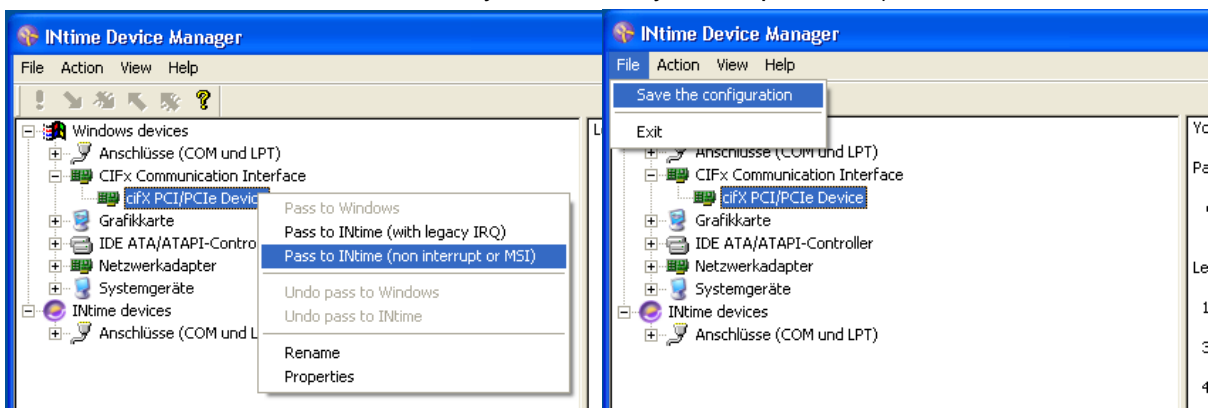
INtime Device Manager

File Action View Help

Windows devices
Anschlüsse (COM und LPT)
CIFx Communication Interface
cifX PCI/PCIe Devic
Grafikkarte
IDE ATA/ATAPI-Contro
Netzwerkadapter
Systemgeräte
INtime devices
Anschlüsse (COM und L

Pass to Windows
Pass to INtime (with legacy IRQ)
Pass to INtime (non interrupt or MSI)
Undo pass to Windows
Undo pass to INtime
Rename
Properties

L

INtime Device Manager

File Action View Help

Save the configuration
Exit

Anschlüsse (COM und LPT)
CIFx Communication Interface
cifX PCI/PCIe Device
Grafikkarte
IDE ATA/ATAPI-Controller
Netzwerkadapter
Systemgeräte
INtime devices
Anschlüsse (COM und LPT)

Yo
Pa
Le
1
3
4